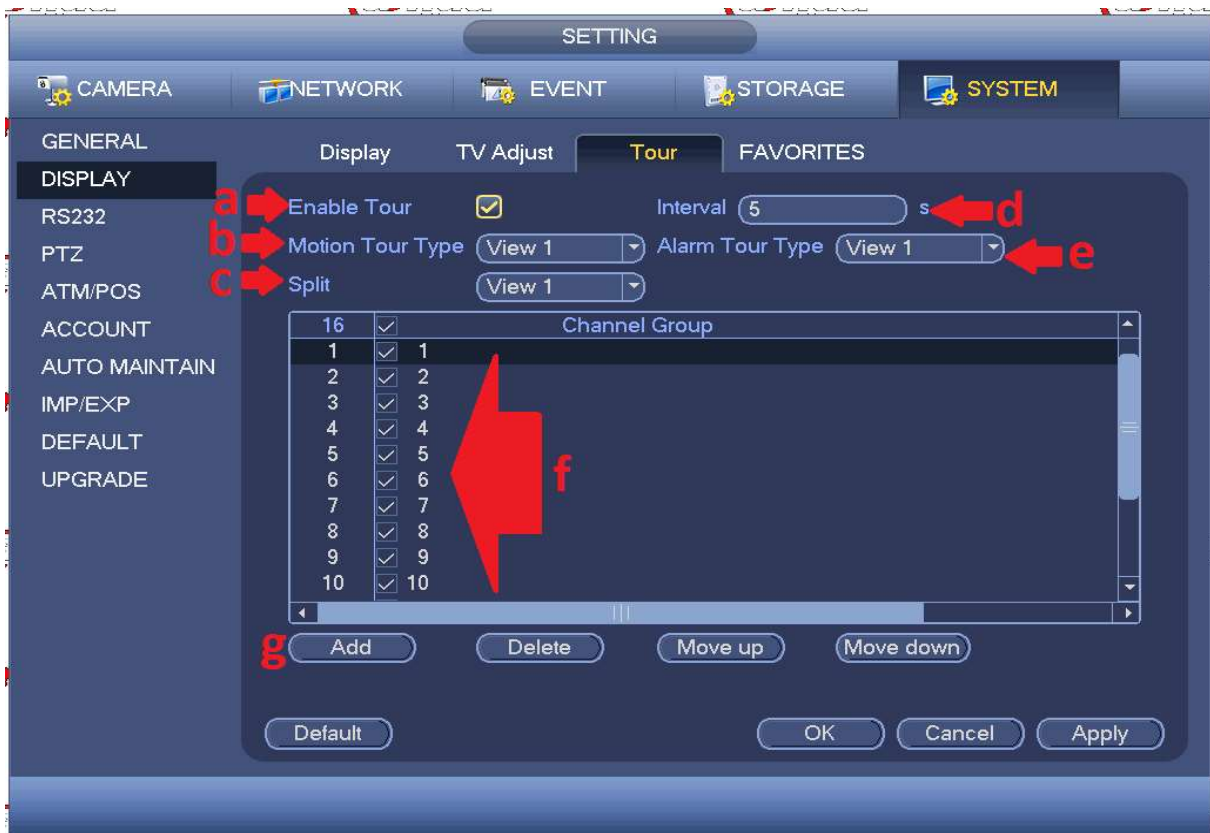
SETTING

CAMERA NETWORK EVENT STORAGE SYSTEM

GENERAL
DISPLAY
RS232
PTZ
ATM/POS
ACCOUNT
AUTO MAINTAIN
IMP/EXP
DEFAULT
UPGRADE

Display TV Adjust Tour FAVORITES

a Enable Tour Interval 5 s d
b Motion Tour Type View 1 Alarm Tour Type View 1 e
c Split View 1

| 16 | | Channel Group |
|---|---|---|
| 1 | | 1 |
| 2 | | 2 |
| 3 | | 3 |
| 4 | | 4 |
| 5 | | 5 |
| 6 | | 6 |
| 7 | | 7 |
| 8 | | 8 |
| 9 | | 9 |
| 10 | | 10 |

f

g Add Delete Move up Move down

Default OK Cancel Apply